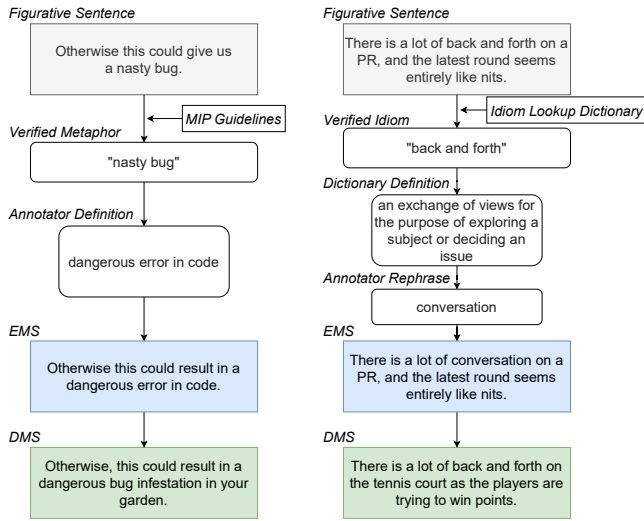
Figurative Sentence

Otherwise this could give us a nasty bug.

MIP Guidelines

Verified Metaphor

"nasty bug"

Annotator Definition

dangerous error in code

EMS

Otherwise this could result in a dangerous error in code.

DMS

Otherwise, this could result in a dangerous bug infestation in your garden.

Figurative Sentence

There is a lot of back and forth on a PR, and the latest round seems entirely like nits.

Idiom Lookup Dictionary

Verified Idiom

"back and forth"

Dictionary Definition

an exchange of views for the purpose of exploring a subject or deciding an issue

Annotator Rephrase

conversation

EMS

There is a lot of conversation on a PR, and the latest round seems entirely like nits.

DMS

There is a lot of back and forth on the tennis court as the players are trying to win points.